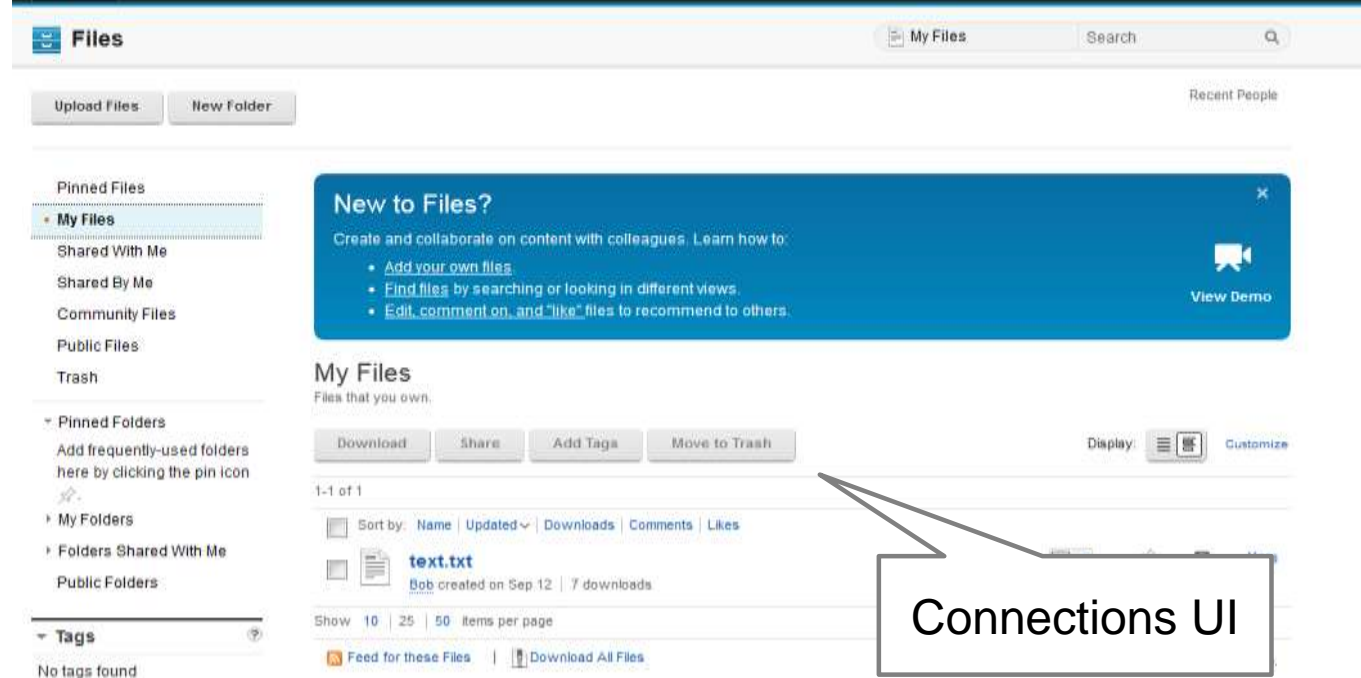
Files

My Files

Search

Upload Files

New Folder

Recent People

Pinned Files
My Files
Shared With Me
Shared By Me
Community Files
Public Files
Trash

Pinned Folders
Add frequently-used folders here by clicking the pin icon.

My Folders
Folders Shared With Me
Public Folders

Tags
No tags found

New to Files?
Create and collaborate on content with colleagues. Learn how to:
• Add your own files.
• Find files by searching or looking in different views.
• Edit, comment on, and "like" files to recommend to others.

View Demo

My Files
Files that you own.

Download | Share | Add Tags | Move to Trash

Display: Customize

1-1 of 1

Sort by: Name | Updated | Downloads | Comments | Likes

text.txt
Bob created on Sep 12 | 7 downloads

Show 10 | 25 | 50 items per page

Feed for these Files | Download All Files

Connections UI